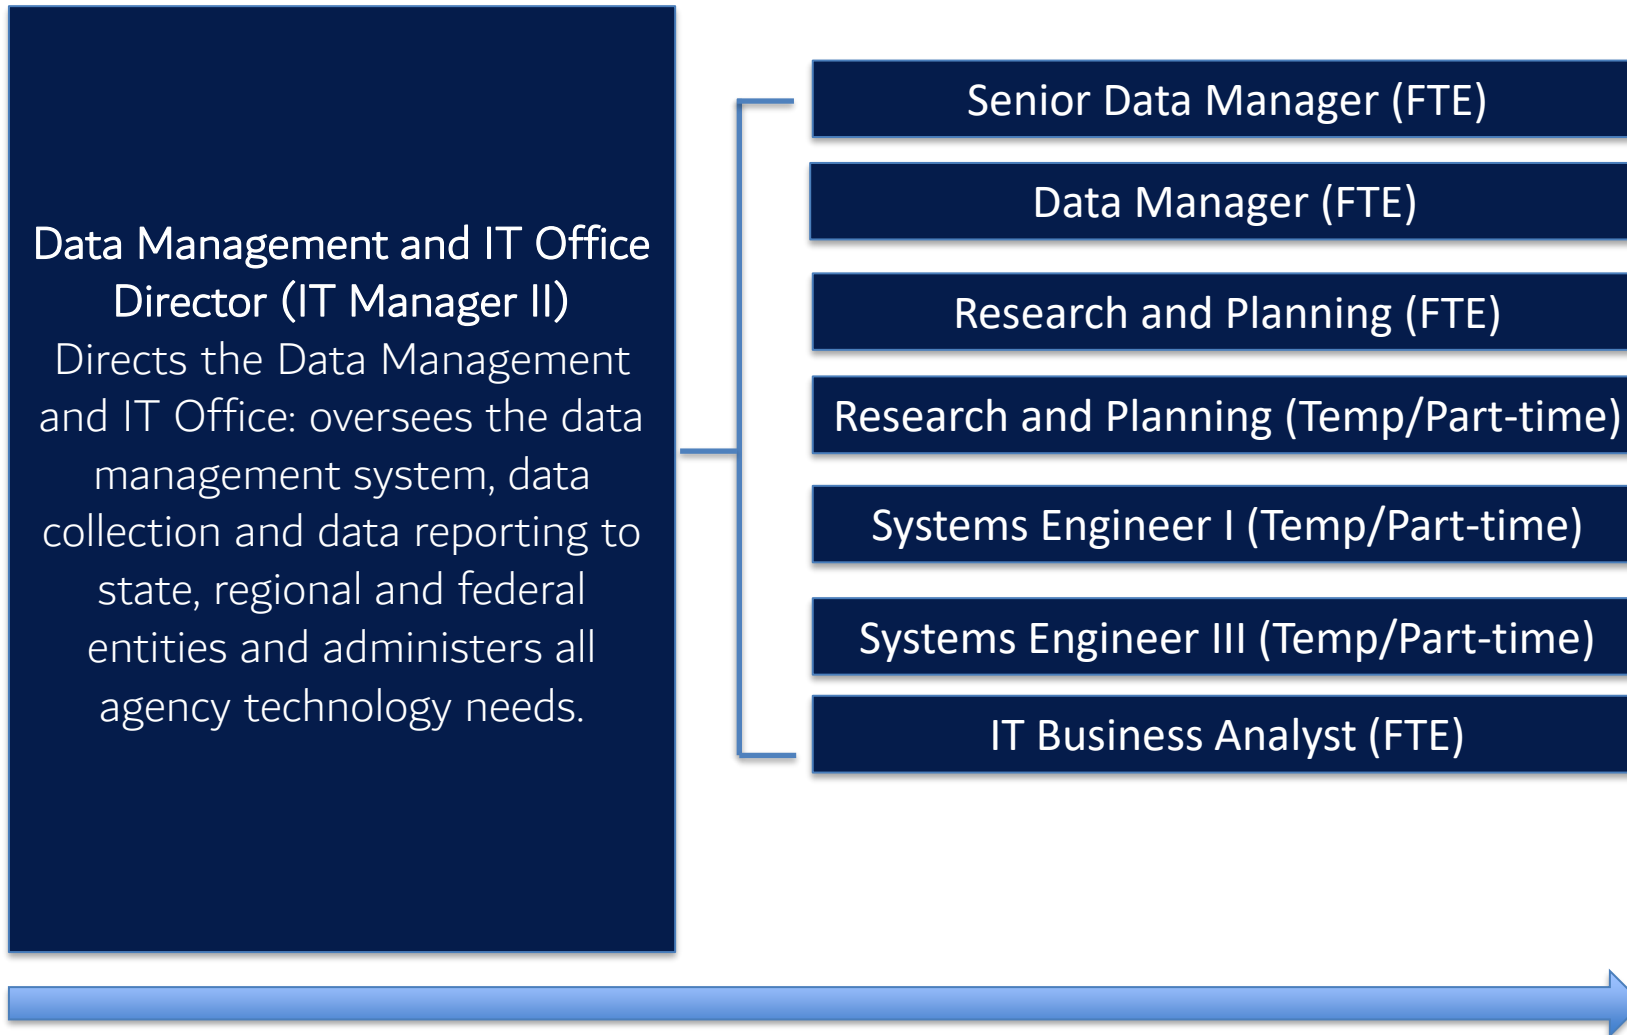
Data Management and IT Office Director (IT Manager II)
Directs the Data Management and IT Office: oversees the data management system, data collection and data reporting to state, regional and federal entities and administers all agency technology needs.

Senior Data Manager (FTE)

Data Manager (FTE)

Research and Planning (FTE)

Research and Planning (Temp/Part-time)

Systems Engineer I (Temp/Part-time)

Systems Engineer III (Temp/Part-time)

IT Business Analyst (FTE)